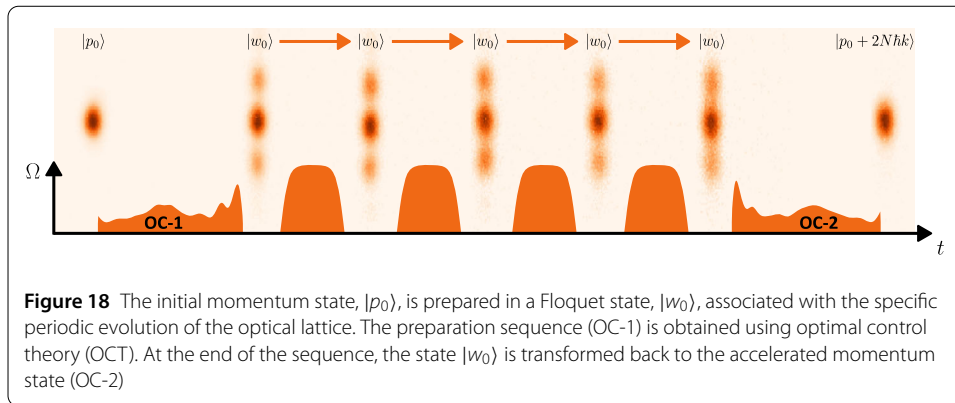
$|p_0\rangle$ $|w_0\rangle$ $|w_0\rangle$ $|w_0\rangle$ $|w_0\rangle$ $|w_0\rangle$ $|p_0 + 2N\hbar k\rangle$

$\Omega$

OC-1

OC-2

$t$

**Figure 18** The initial momentum state, $|p_0\rangle$, is prepared in a Floquet state, $|w_0\rangle$, associated with the specific periodic evolution of the optical lattice. The preparation sequence (OC-1) is obtained using optimal control theory (OCT). At the end of the sequence, the state $|w_0\rangle$ is transformed back to the accelerated momentum state (OC-2)